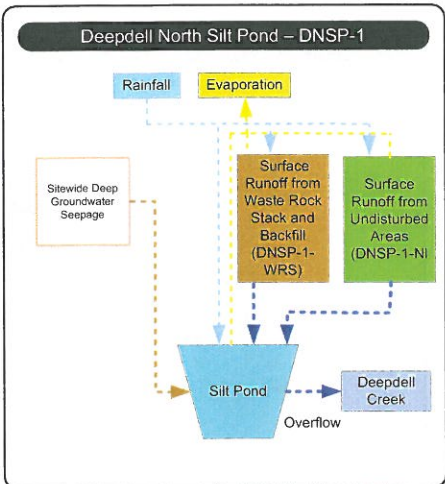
Deepdell North Silt Pond – DNSP-1

Rainfall

Evaporation

Sitewide Deep Groundwater Seepage

Surface Runoff from Waste Rock Stack and Backfill (DNSP-1-WRS)

Surface Runoff from Undisturbed Areas (DNSP-1-NI)

Silt Pond

Deepdell Creek

Overflow